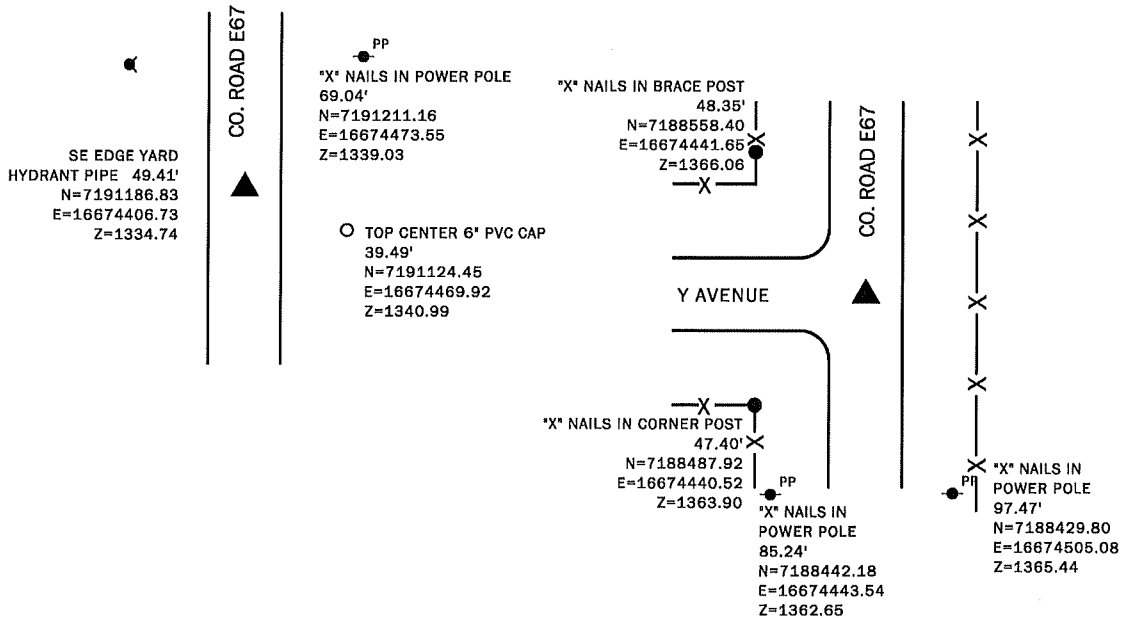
CO. ROAD E67

SE EDGE YARD
HYDRANT PIPE 49.41'
N=7191186.83
E=16674406.73
Z=1334.74

PP
"X" NAILS IN POWER POLE
69.04'
N=7191211.16
E=16674473.55
Z=1339.03

O TOP CENTER 6" PVC CAP
39.49'
N=7191124.45
E=16674469.92
Z=1340.99

"X" NAILS IN BRACE POST
48.35'
N=7188558.40
E=16674441.65
Z=1366.06

CO. ROAD E67

Y AVENUE

"X" NAILS IN CORNER POST
47.40'
N=7188487.92
E=16674440.52
Z=1363.90

PP
"X" NAILS IN
POWER POLE
85.24'
N=7188442.18
E=16674443.54
Z=1362.65

PP
"X" NAILS IN
POWER POLE
97.47'
N=7188429.80
E=16674505.08
Z=1365.44